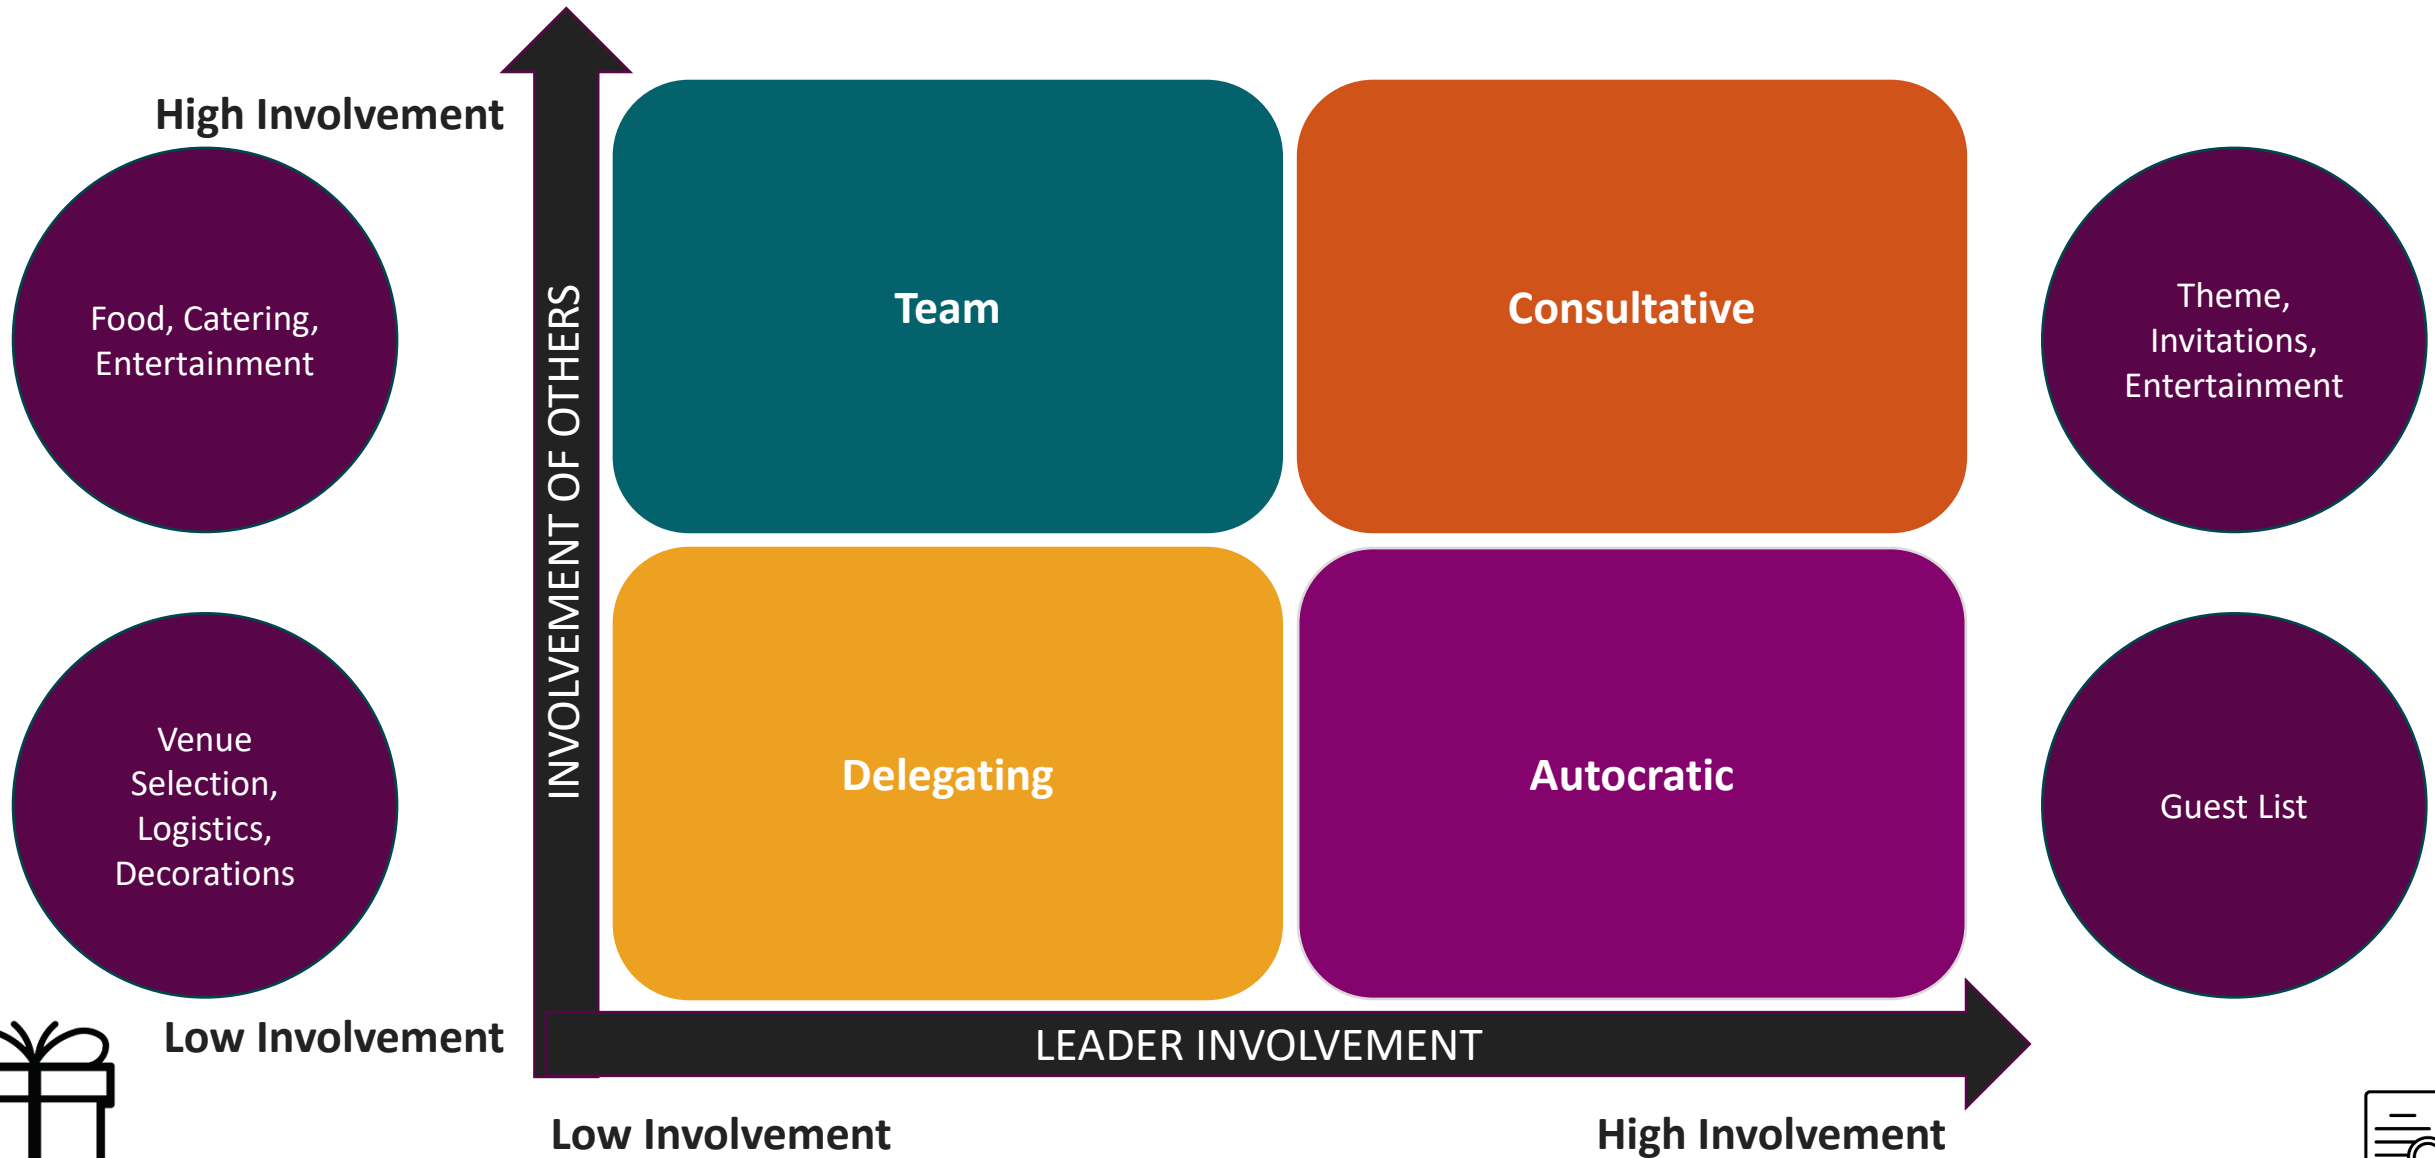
High Involvement

Food, Catering, Entertainment

Venue Selection, Logistics, Decorations

Low Involvement

INVOLVEMENT OF OTHERS

Team

Consultative

Delegating

Autocratic

Theme, Invitations, Entertainment

Guest List

LEADER INVOLVEMENT

Low Involvement

High Involvement